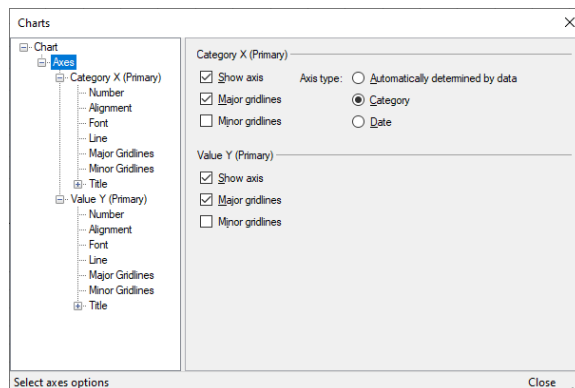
Charts

X

Chart
Axes
Category X (Primary)
Number
Alignment
Font
Line
Major Gridlines
Minor Gridlines
Title
Value Y (Primary)
Number
Alignment
Font
Line
Major Gridlines
Minor Gridlines
Title

Category X (Primary)

Show axis
Major gridlines
Minor gridlines

Axis type:
Automatically determined by data
Category
Date

Value Y (Primary)

Show axis
Major gridlines
Minor gridlines

Select axes options

Close